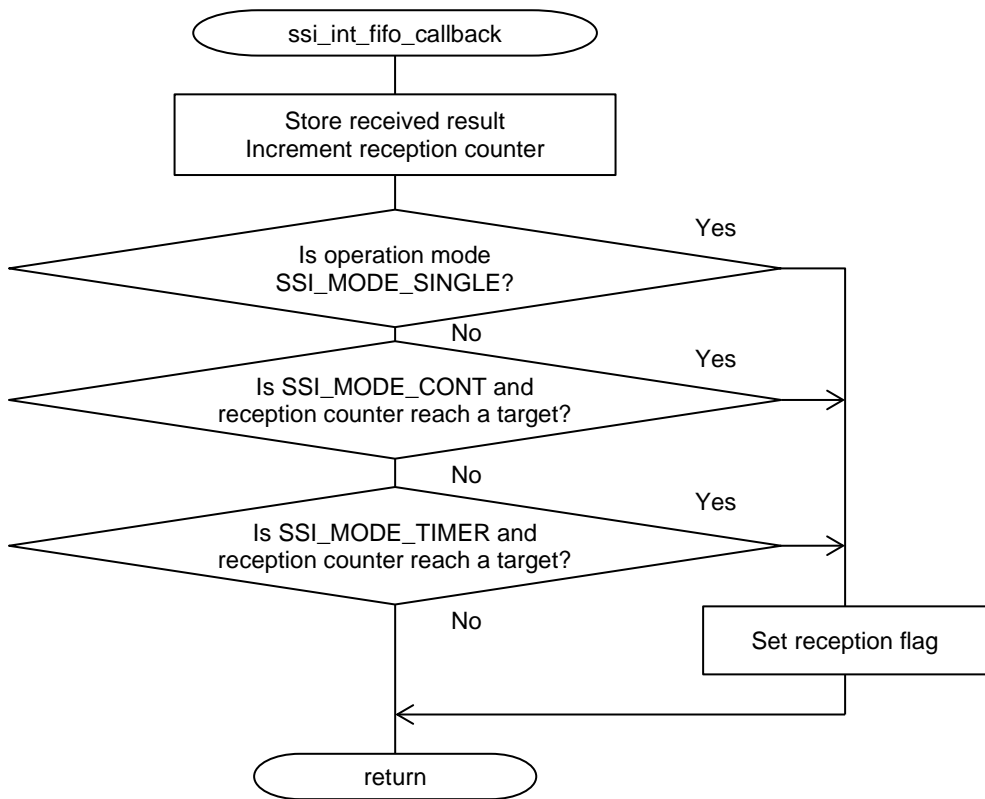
ssi_int_fifo_callback

Store received result
Increment reception counter

Is operation mode SSI_MODE_SINGLE?

Yes

No

Is SSI_MODE_CONT and reception counter reach a target?

Yes

No

Is SSI_MODE_TIMER and reception counter reach a target?

Yes

No

Set reception flag

return